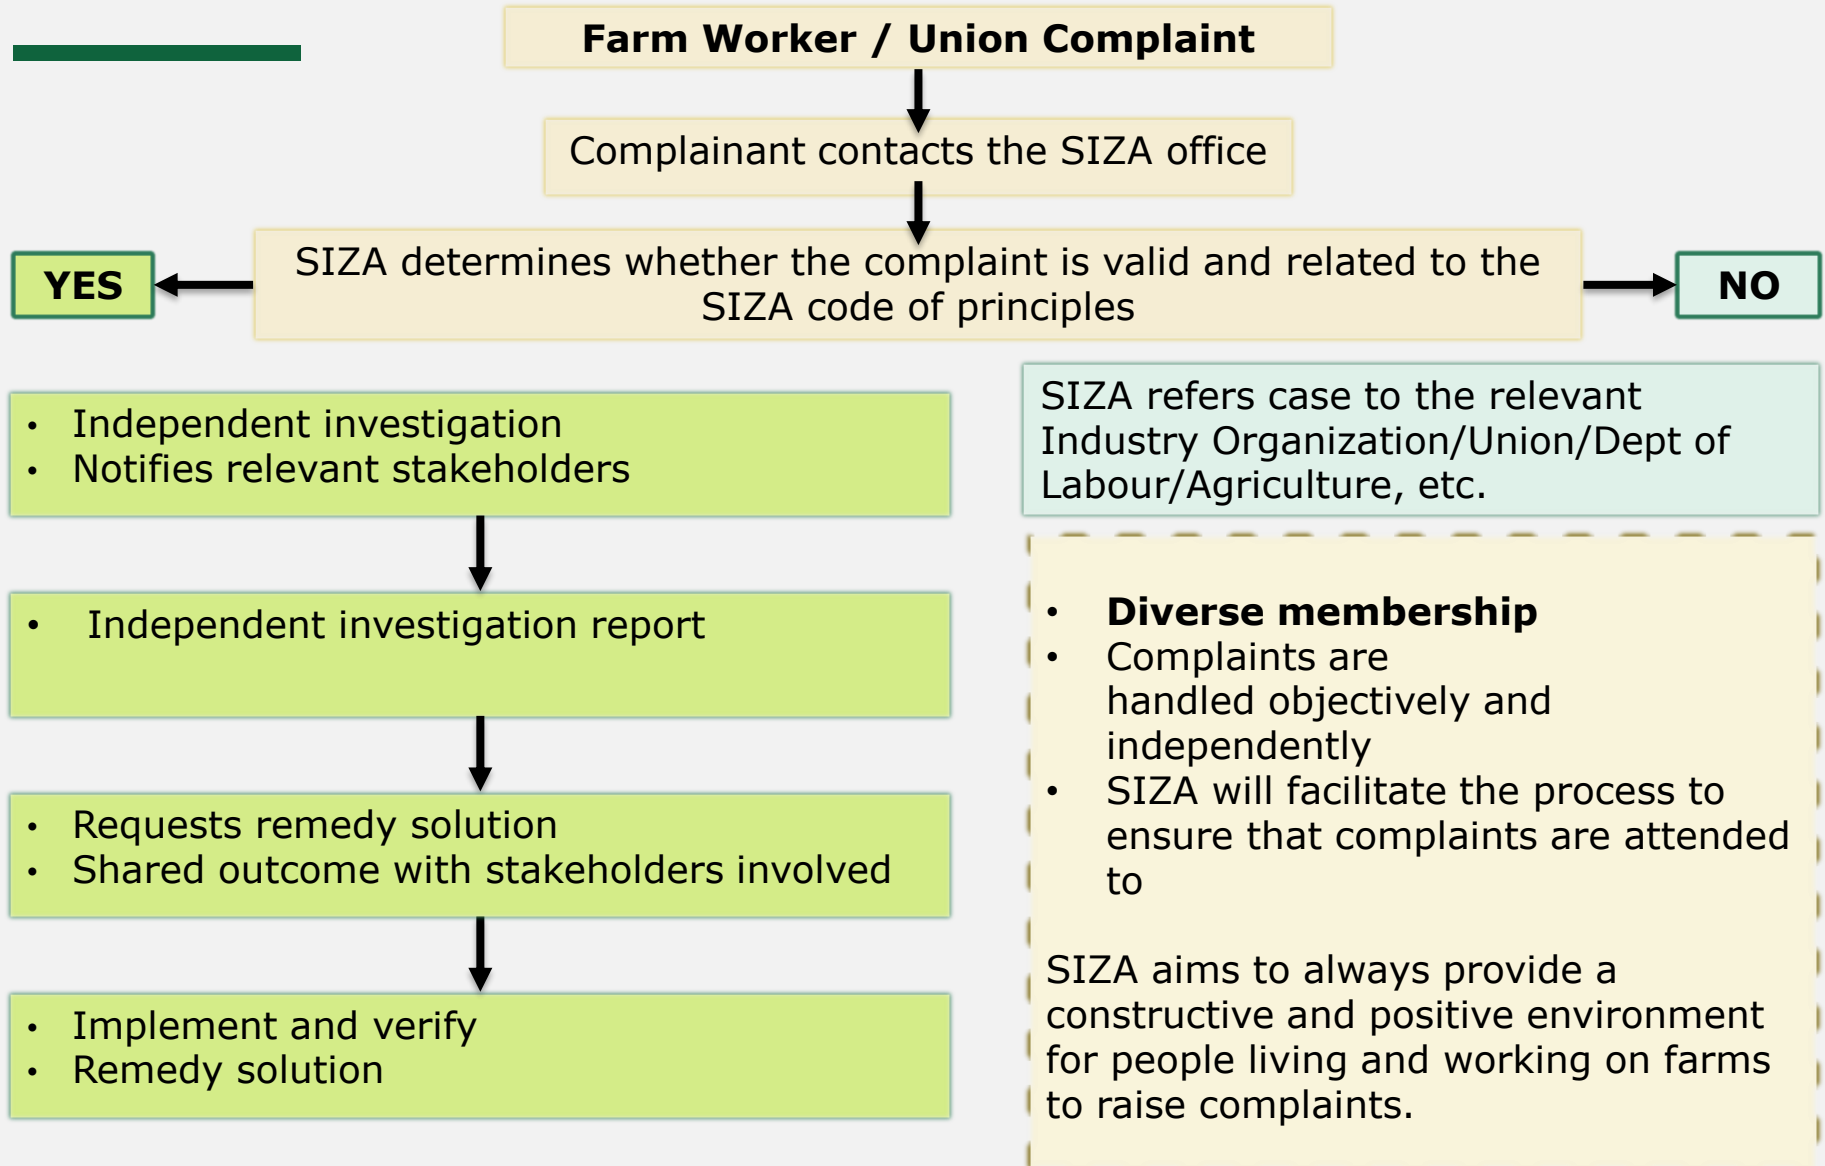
**Farm Worker / Union Complaint**

Complainant contacts the SIZA office

SIZA determines whether the complaint is valid and related to the SIZA code of principles

YES

NO

- Independent investigation
- Notifies relevant stakeholders

- Independent investigation report

- Requests remedy solution
- Shared outcome with stakeholders involved

- Implement and verify
- Remedy solution

SIZA refers case to the relevant Industry Organization/Union/Dept of Labour/Agriculture, etc.

- **Diverse membership**
- Complaints are handled objectively and independently
- SIZA will facilitate the process to ensure that complaints are attended to

SIZA aims to always provide a constructive and positive environment for people living and working on farms to raise complaints.